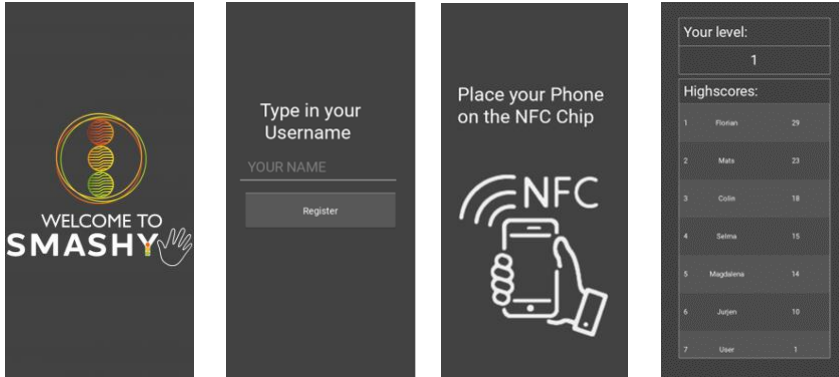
WELCOME TO
SMASHY

Type in your Username

YOUR NAME

Register

Place your Phone on the NFC Chip

NFC

Your level:

1

Highscores:

| | | |
|---|---|---|
| 1 | Florian | 29 |
| 2 | Mats | 23 |
| 3 | Colin | 18 |
| 4 | Selma | 15 |
| 5 | Magdalena | 14 |
| 6 | Jurjen | 10 |
| 7 | User | 1 |